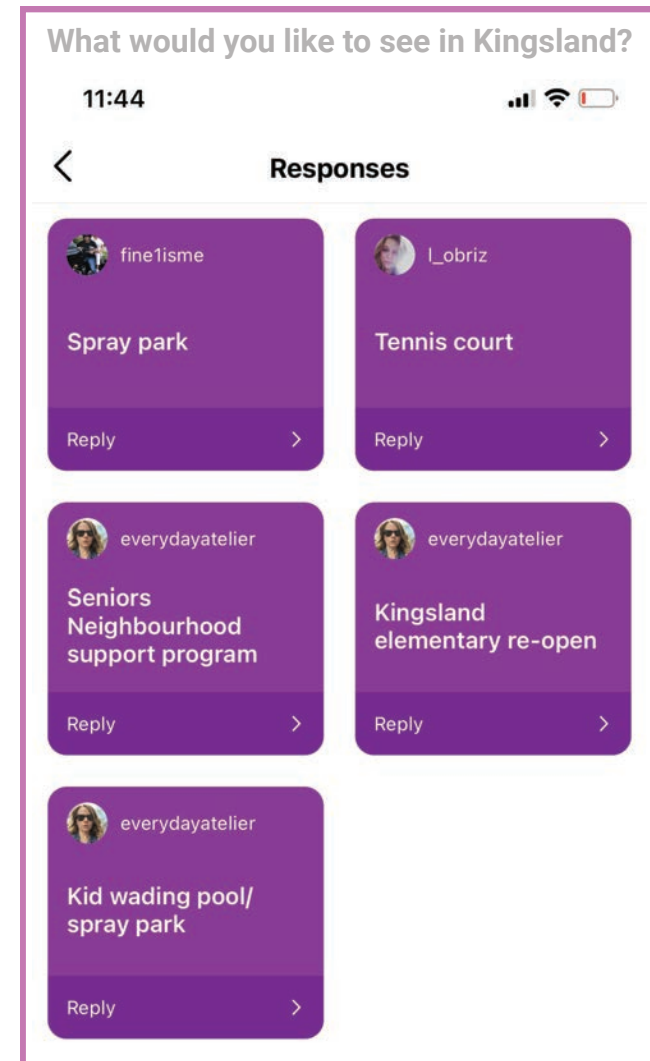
What would you like to see in Kingsland?

11:44

<

Responses

fine1isme

Spray park

Reply >

l_obriz

Tennis court

Reply >

everydayatelier

Seniors Neighbourhood support program

Reply >

everydayatelier

Kingsland elementary re-open

Reply >

everydayatelier

Kid wading pool/ spray park

Reply >